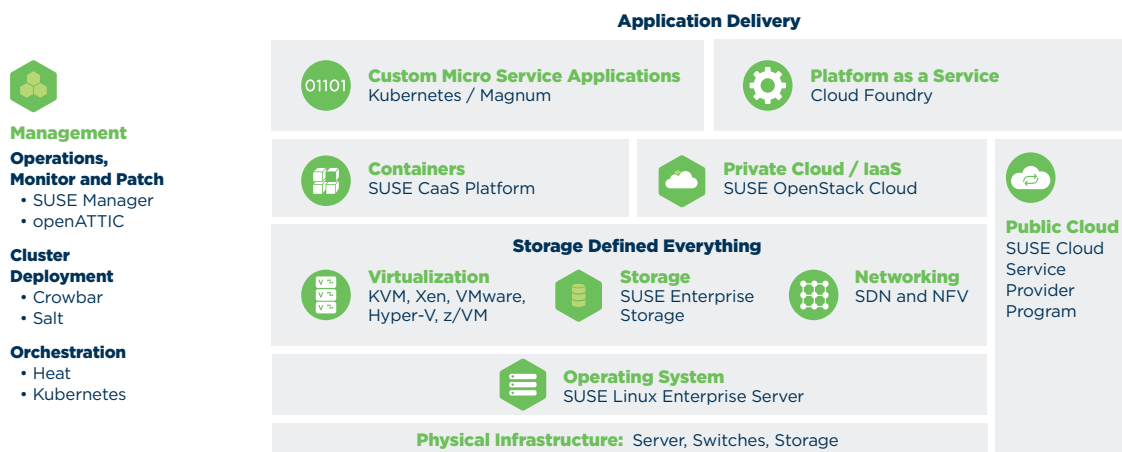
Management

Operations, Monitor and Patch
• SUSE Manager
• openATTIC

Cluster Deployment
• Crowbar
• Salt

Orchestration
• Heat
• Kubernetes

Application Delivery

01101 Custom Micro Service Applications
Kubernetes / Magnum

Platform as a Service
Cloud Foundry

Containers
SUSE CaaS Platform

Private Cloud / IaaS
SUSE OpenStack Cloud

Public Cloud
SUSE Cloud Service Provider Program

Storage Defined Everything

Virtualization
KVM, Xen, VMware, Hyper-V, z/VM

Storage
SUSE Enterprise Storage

Networking
SDN and NFV

Operating System
SUSE Linux Enterprise Server

Physical Infrastructure: Server, Switches, Storage